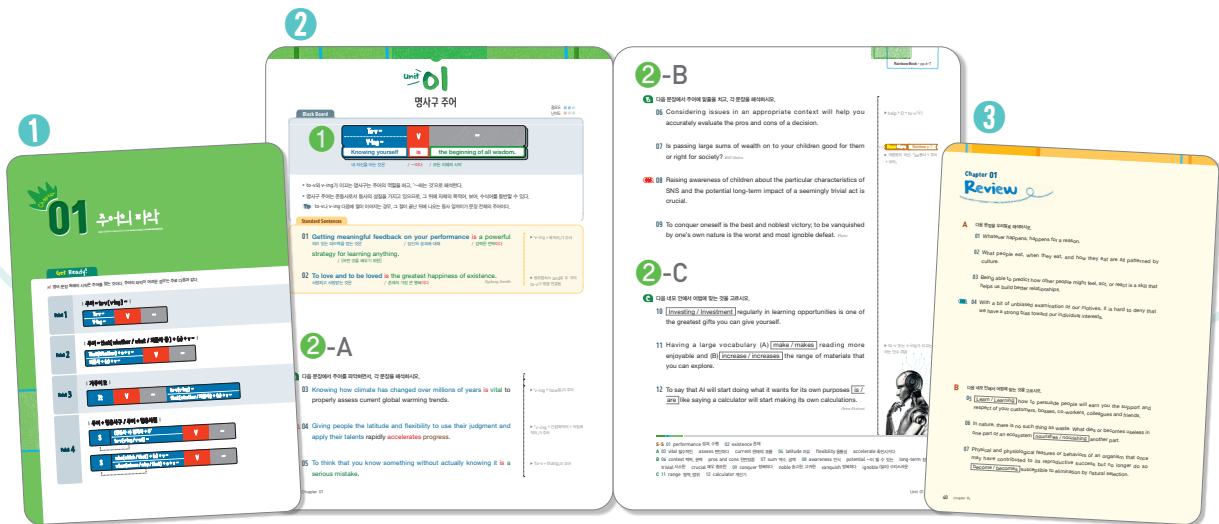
1

01 주어의 파악

Get Ready!

Point 1
Point 2
Point 3
Point 4

2

Unit 01
명사구 주어

Black Board

To-v
V-ing
V
Knowing yourself
is
the beginning of all wisdom.

Standard Sentences

01 Getting meaningful feedback on your performance is a powerful strategy for learning anything.

02 To love and to be loved is the greatest happiness of existence.

2-A

03 Knowing how climate has changed over millions of years is vital to properly assess current global warming trends.

04 Giving people the latitude and flexibility to use their judgment and apply their talents rapidly accelerates progress.

05 To think that you know something without actually knowing it is a serious mistake.

Chapter 01

2-B

06 Considering issues in an appropriate context will help you accurately evaluate the pros and cons of a decision.

07 Is passing large sums of wealth on to your children good for them or right for society?

08 Raising awareness of children about the particular characteristics of SNS and the potential long-term impact of a seemingly trivial act is crucial.

09 To conquer oneself is the best and noblest victory; to be vanquished by one's own nature is the worst and most ignoble defeat.

2-C

10 Investing / Investment regularly in learning opportunities is one of the greatest gifts you can give yourself.

11 Having a large vocabulary (A) make / makes reading more enjoyable and (B) increase / increases the range of materials that you can explore.

12 To say that AI will start doing what it wants for its own purposes is / are like saying a calculator will start making its own calculations.

Unit 01

3

Chapter 01
Review

A

01 Whatever happens, happens for a reason.

02 What people eat, when they eat, and how they eat are all patterned by culture.

03 Being able to predict how other people might feel, do, or react is a skill that helps us build better relationships.

04 With a bit of unbiased examination of our motives, it is hard to deny that we have a strong bias toward our individual interests.

B

05 Learn / Learning how to persuade people will earn you the support and respect of your customers, bosses, co-workers, colleagues and friends.

06 In nature, there is no such thing as waste. What dies or becomes useless in one part of an ecosystem nourishes / nourishing another part.

07 Physical and physiological features or behaviors of an organism that once may have contributed to its reproductive success but no longer do so become / becomes susceptible to elimination by natural selection.

40